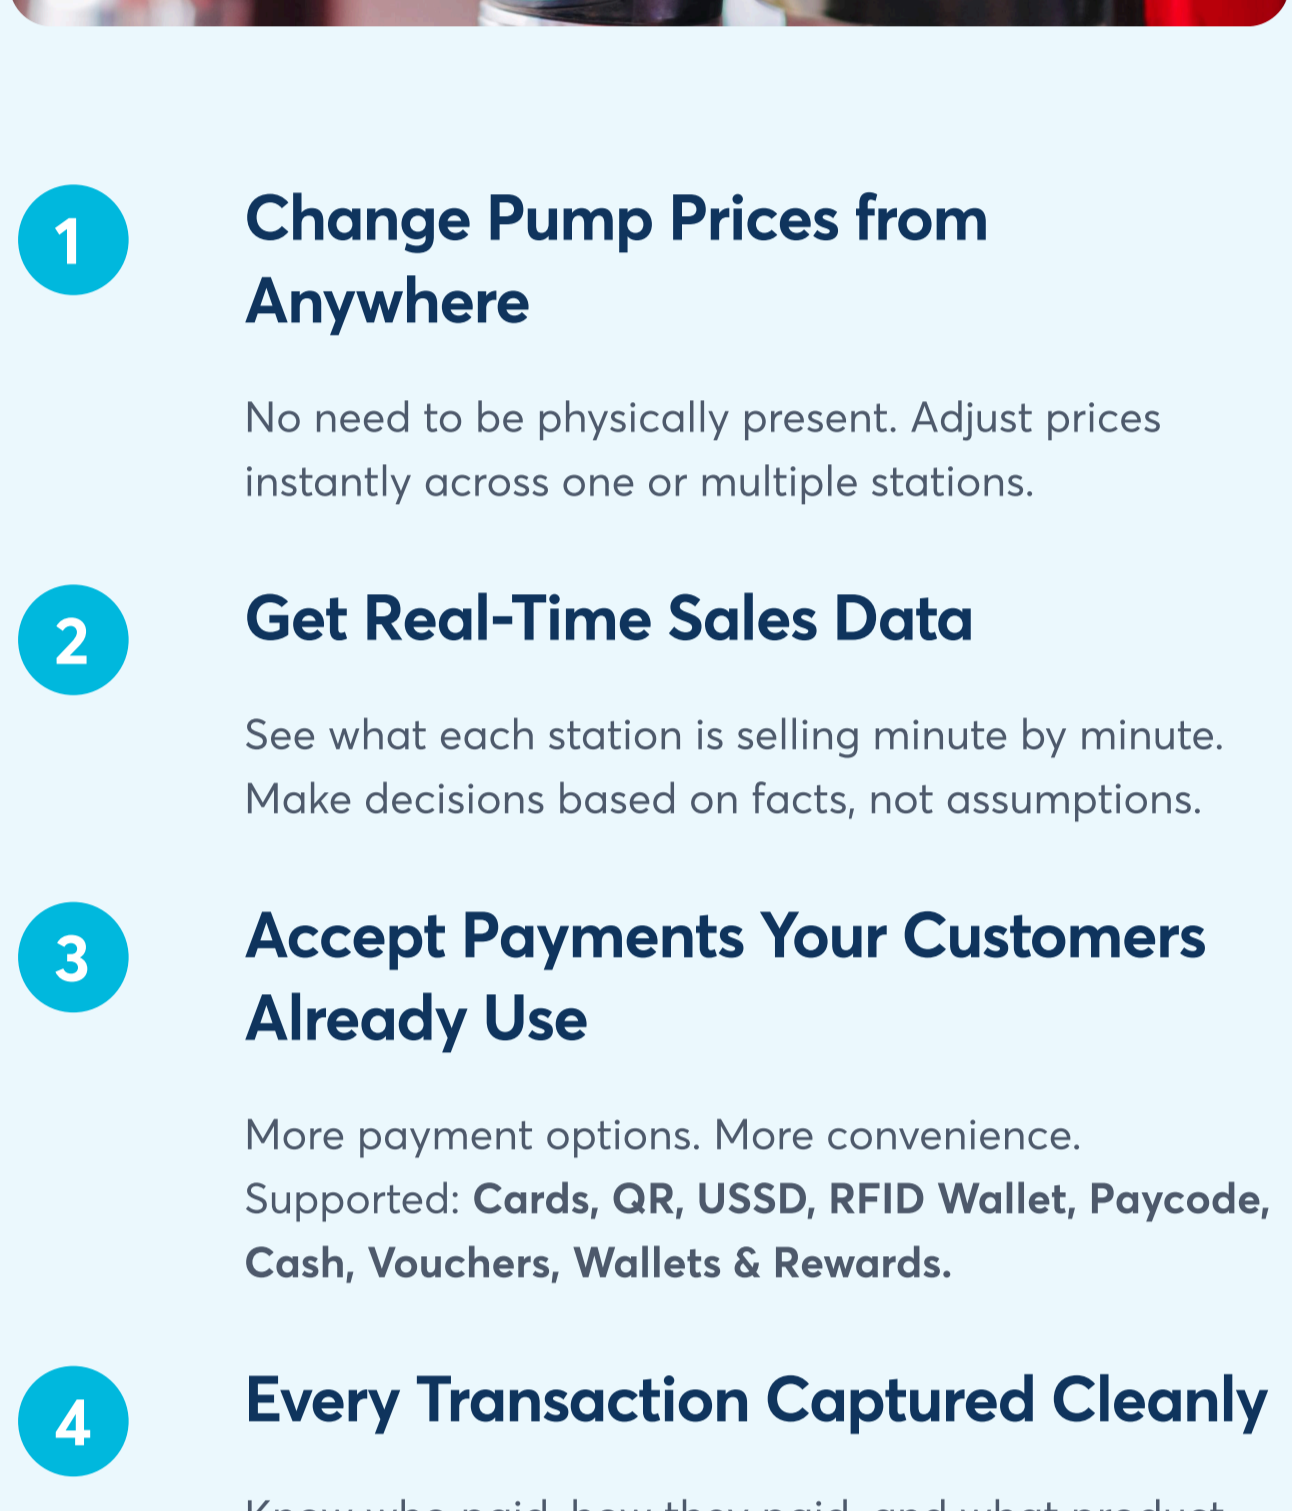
1

Change Pump Prices from Anywhere

No need to be physically present. Adjust prices instantly across one or multiple stations.

2

Get Real-Time Sales Data

See what each station is selling minute by minute. Make decisions based on facts, not assumptions.

3

Accept Payments Your Customers Already Use

More payment options. More convenience. Supported: **Cards, QR, USSD, RFID Wallet, Paycode, Cash, Vouchers, Wallets & Rewards.**

4

Every Transaction Captured Cleanly

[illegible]